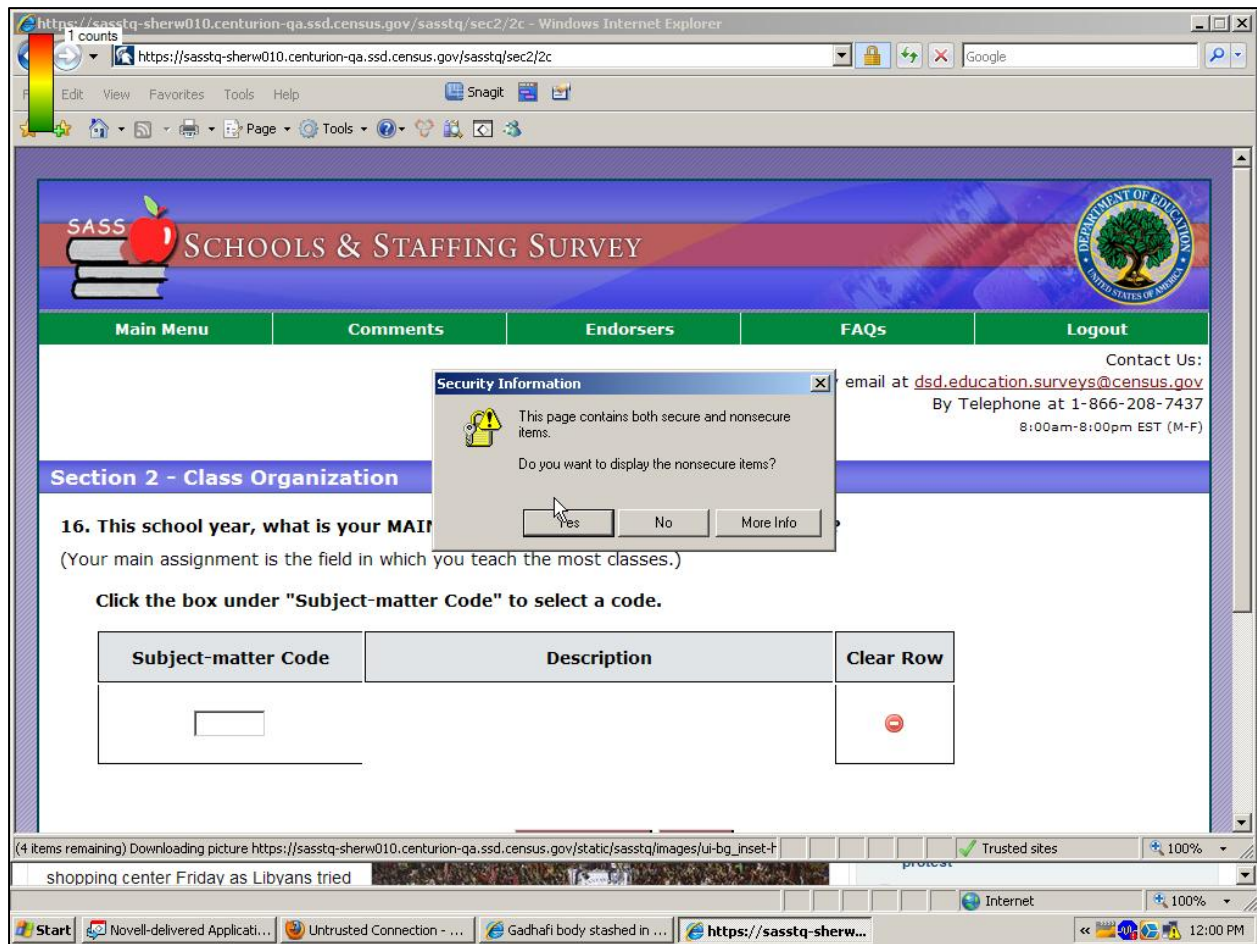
https://sasstq-sherw010.centurion-qa.ssd.census.gov/sasstq/sec2/2c - Windows Internet Explorer

1 counts

https://sasstq-sherw010.centurion-qa.ssd.census.gov/sasstq/sec2/2c

Google

F Edit View Favorites Tools Help

Snagit

Page Tools

SASS SCHOOLS & STAFFING SURVEY

DEPARTMENT OF EDUCATION UNITED STATES OF AMERICA

Main Menu | Comments | Endorsers | FAQs | Logout

Contact Us:
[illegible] email at dsd.education.surveys@census.gov
By Telephone at 1-866-208-7437
8:00am-8:00pm EST (M-F)

Security Information

This page contains both secure and nonsecure items.

Do you want to display the nonsecure items?

Yes No More Info

Section 2 - Class Organization

16. This school year, what is your MAI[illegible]
(Your main assignment is the field in which you teach the most classes.)

Click the box under "Subject-matter Code" to select a code.

| Subject-matter Code | Description | Clear Row |
|---|---|---|
| | | |

(4 items remaining) Downloading picture https://sasstq-sherw010.centurion-qa.ssd.census.gov/static/sasstq/images/ui-bg_inset-h

Trusted sites

100%

shopping center Friday as Libyans tried

protest

Internet

100%

Start Novell-delivered Applicati... Untrusted Connection - ... Gadhafi body stashed in ... https://sasstq-sherw...

12:00 PM